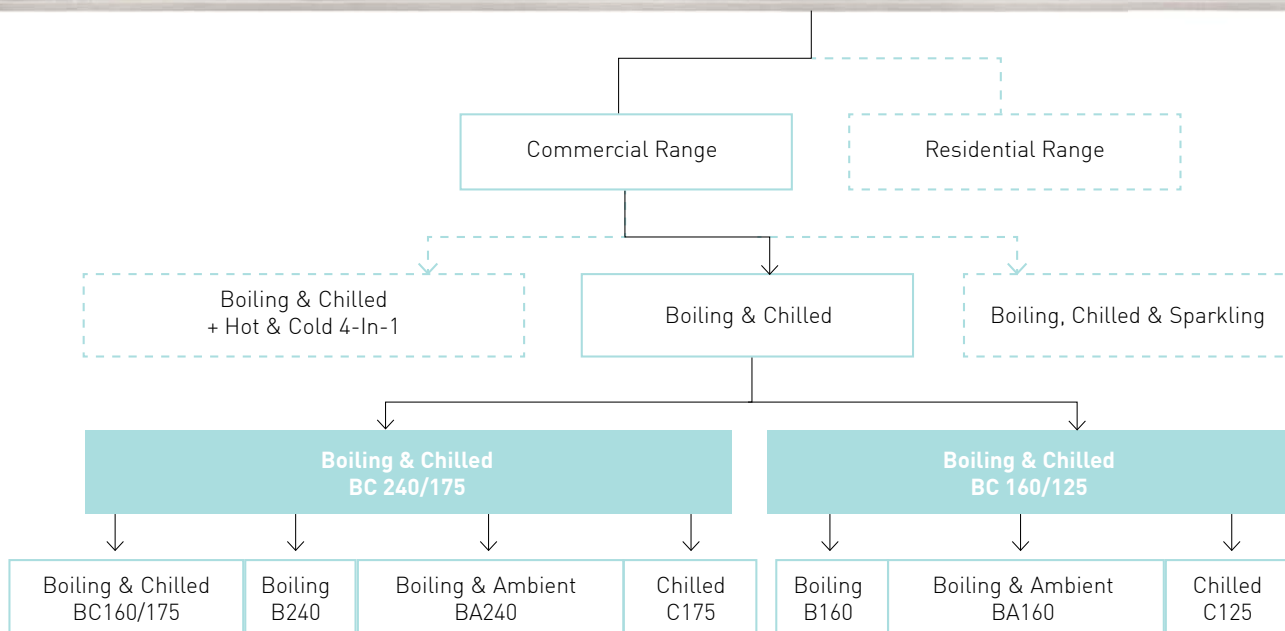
Commercial Range

Residential Range

Boiling & Chilled
+ Hot & Cold 4-In-1

Boiling & Chilled

Boiling, Chilled & Sparkling

**Boiling & Chilled**
**BC 240/175**

**Boiling & Chilled**
**BC 160/125**

Boiling & Chilled
BC160/175

Boiling
B240

Boiling & Ambient
BA240

Chilled
C175

Boiling
B160

Boiling & Ambient
BA160

Chilled
C125